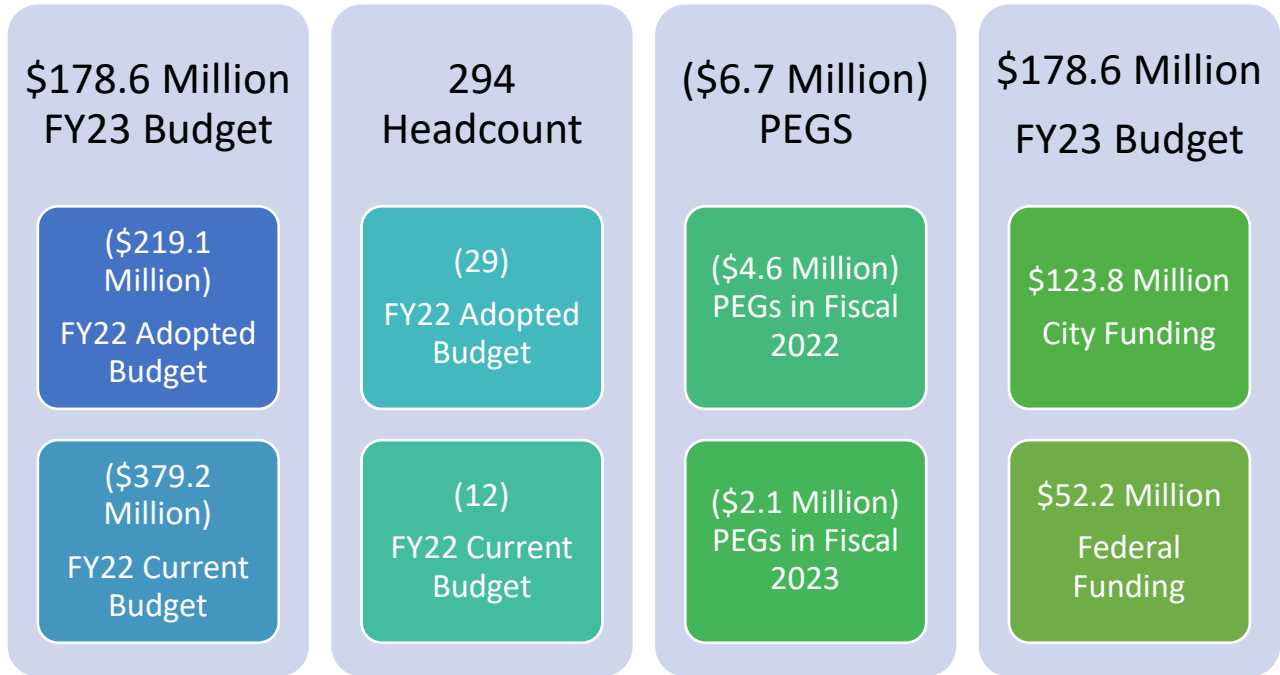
\$178.6 Million
FY23 Budget

(\$219.1 Million)
FY22 Adopted Budget

(\$379.2 Million)
FY22 Current Budget

294
Headcount

(29)
FY22 Adopted Budget

(12)
FY22 Current Budget

(\$6.7 Million)
PEGS

(\$4.6 Million)
PEGs in Fiscal 2022

(\$2.1 Million)
PEGs in Fiscal 2023

\$178.6 Million
FY23 Budget

\$123.8 Million
City Funding

\$52.2 Million
Federal Funding